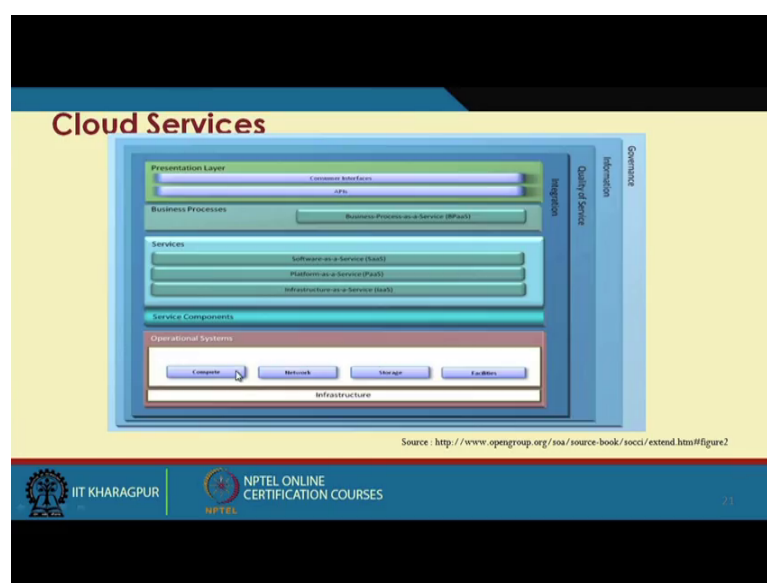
Cloud Services

Presentation Layer
Common Interfaces
APIs
Business Processes
Business-Process-as-a-Service (BPaaS)
Services
Software-as-a-Service (SaaS)
Platform-as-a-Service (PaaS)
Infrastructure-as-a-Service (IaaS)
Service Components
Operational Systems
Compute
Network
Storage
Facilities
Infrastructure
Integration
Quality of Service
Information
Governance

Source : http://www.opengroup.org/soa/source-book/socci/extend.htm#figure2

IIT KHARAGPUR
NPTEL ONLINE CERTIFICATION COURSES
NPTEL
21